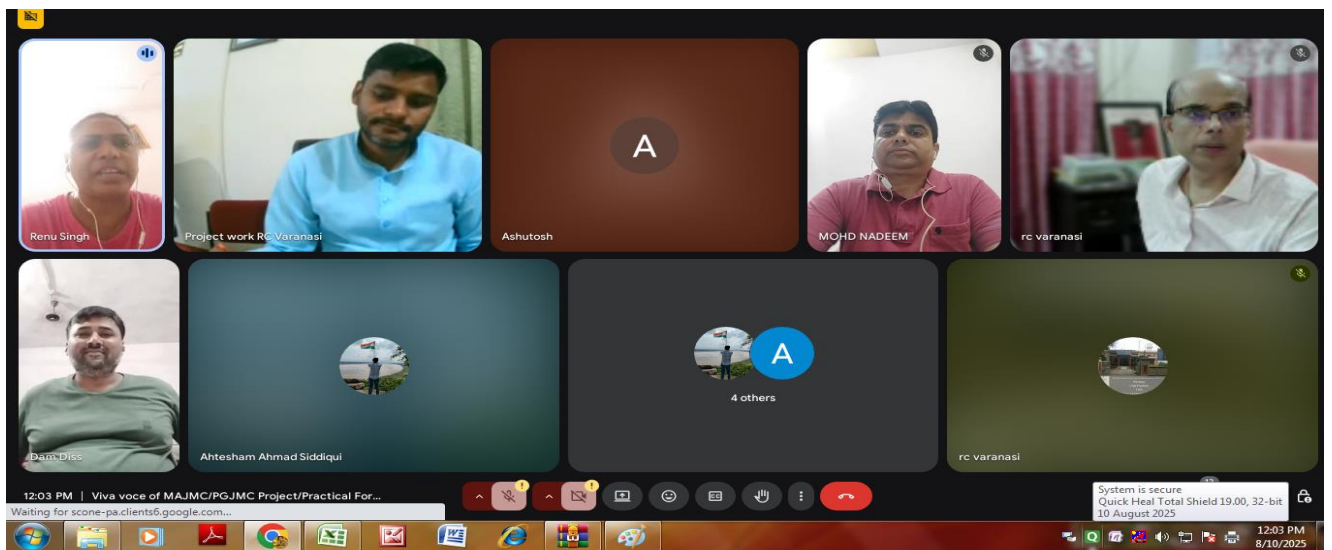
Renu Singh

Project work RC Varanasi

A

Ashutosh

MOHD NADEEM

rc varanasi

Dam Diss

Ahtesham Ahmad Siddiqui

A

4 others

rc varanasi

12:03 PM | Viva voce of MAJMC/PGJMC Project/Practical For...

Waiting for scone-pa.clients6.google.com...

System is secure
Quick Heal Total Shield 19.00, 32-bit
10 August 2025

12:03 PM
8/10/2025